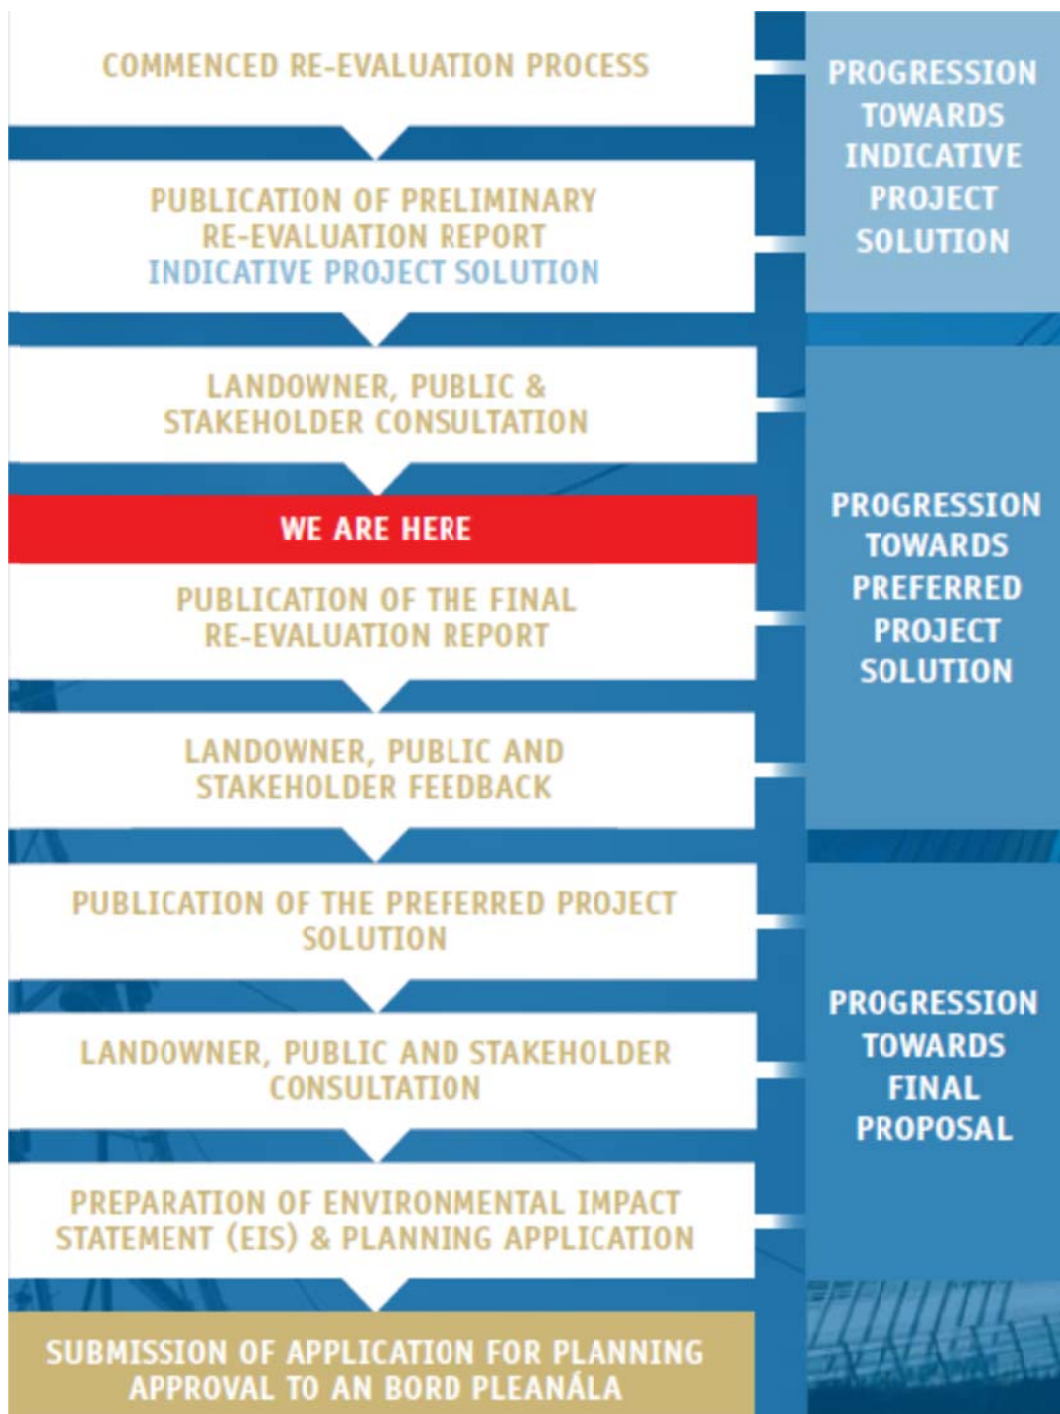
COMMENCED RE-EVALUATION PROCESS

PUBLICATION OF PRELIMINARY RE-EVALUATION REPORT
INDICATIVE PROJECT SOLUTION

LANDOWNER, PUBLIC & STAKEHOLDER CONSULTATION

WE ARE HERE

PUBLICATION OF THE FINAL RE-EVALUATION REPORT

LANDOWNER, PUBLIC AND STAKEHOLDER FEEDBACK

PUBLICATION OF THE PREFERRED PROJECT SOLUTION

LANDOWNER, PUBLIC AND STAKEHOLDER CONSULTATION

PREPARATION OF ENVIRONMENTAL IMPACT STATEMENT (EIS) & PLANNING APPLICATION

SUBMISSION OF APPLICATION FOR PLANNING APPROVAL TO AN BORD PLEANÁLA

PROGRESSION TOWARDS INDICATIVE PROJECT SOLUTION

PROGRESSION TOWARDS PREFERRED PROJECT SOLUTION

PROGRESSION TOWARDS FINAL PROPOSAL